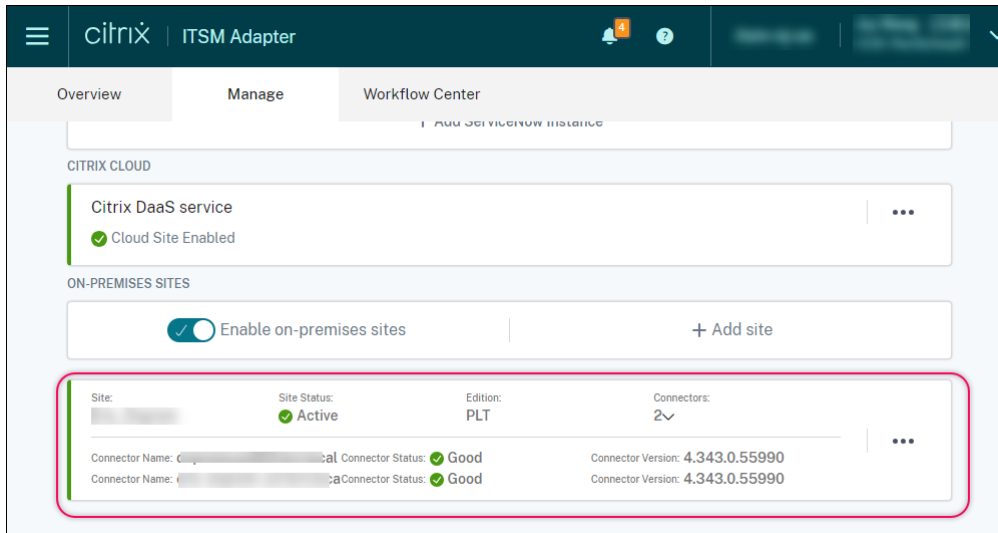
citrix | ITSM Adapter

4

?

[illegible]

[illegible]

Overview

Manage

Workflow Center

+ Add ServiceNow instance

CITRIX CLOUD

Citrix DaaS service

Cloud Site Enabled

...

ON-PREMISES SITES

Enable on-premises sites

+ Add site

Site:

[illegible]

Site Status:

Active

Edition:

PLT

Connectors:

2

...

Connector Name: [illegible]cal Connector Status: Good Connector Version: 4.343.0.55990

Connector Name: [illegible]ca Connector Status: Good Connector Version: 4.343.0.55990